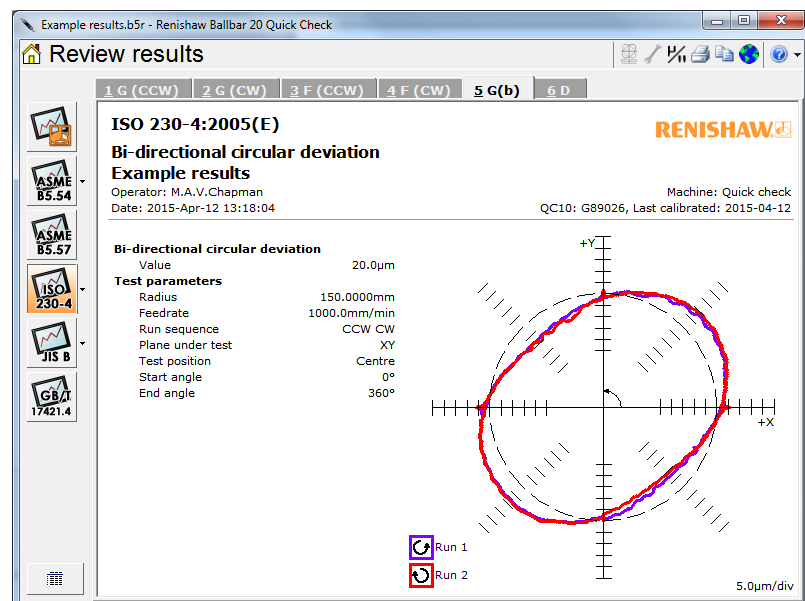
Example results.b5r - Renishaw Ballbar 20 Quick Check

Review results

1 G (CCW) | 2 G (CW) | 3 F (CCW) | 4 F (CW) | 5 G(b) | 6 D

ASME B5.54

ASME B5.57

ISO 230-4

JIS B

GB/T 17421.4

ISO 230-4:2005(E)

RENISHAW

Bi-directional circular deviation
Example results

Operator: M.A.V.Chapman
Date: 2015-Apr-12 13:18:04

Machine: Quick check
QC10: G89026, Last calibrated: 2015-04-12

| Bi-directional circular deviation | |
|---|---|
| Value | 20.0µm |
| Test parameters | |
| Radius | 150.0000mm |
| Feedrate | 1000.0mm/min |
| Run sequence | CCW CW |
| Plane under test | XY |
| Test position | Centre |
| Start angle | 0° |
| End angle | 360° |

+Y

+X

Run 1

Run 2

5.0µm/div